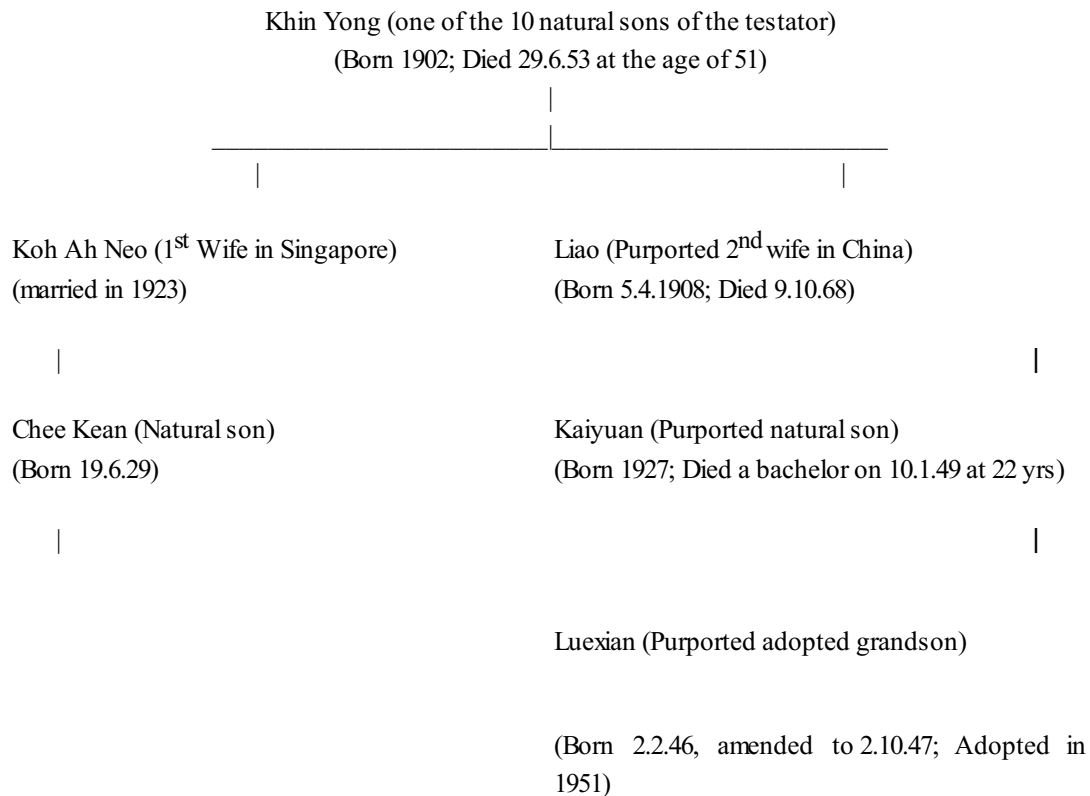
Khin Yong (one of the 10 natural sons of the testator)
(Born 1902; Died 29.6.53 at the age of 51)

Koh Ah Neo (1$^{st}$ Wife in Singapore)
(married in 1923)

Chee Kean (Natural son)
(Born 19.6.29)

Liao (Purported 2$^{nd}$ wife in China)
(Born 5.4.1908; Died 9.10.68)

Kaiyuan (Purported natural son)
(Born 1927; Died a bachelor on 10.1.49 at 22 yrs)

Luexian (Purported adopted grandson)

(Born 2.2.46, amended to 2.10.47; Adopted in 1951)